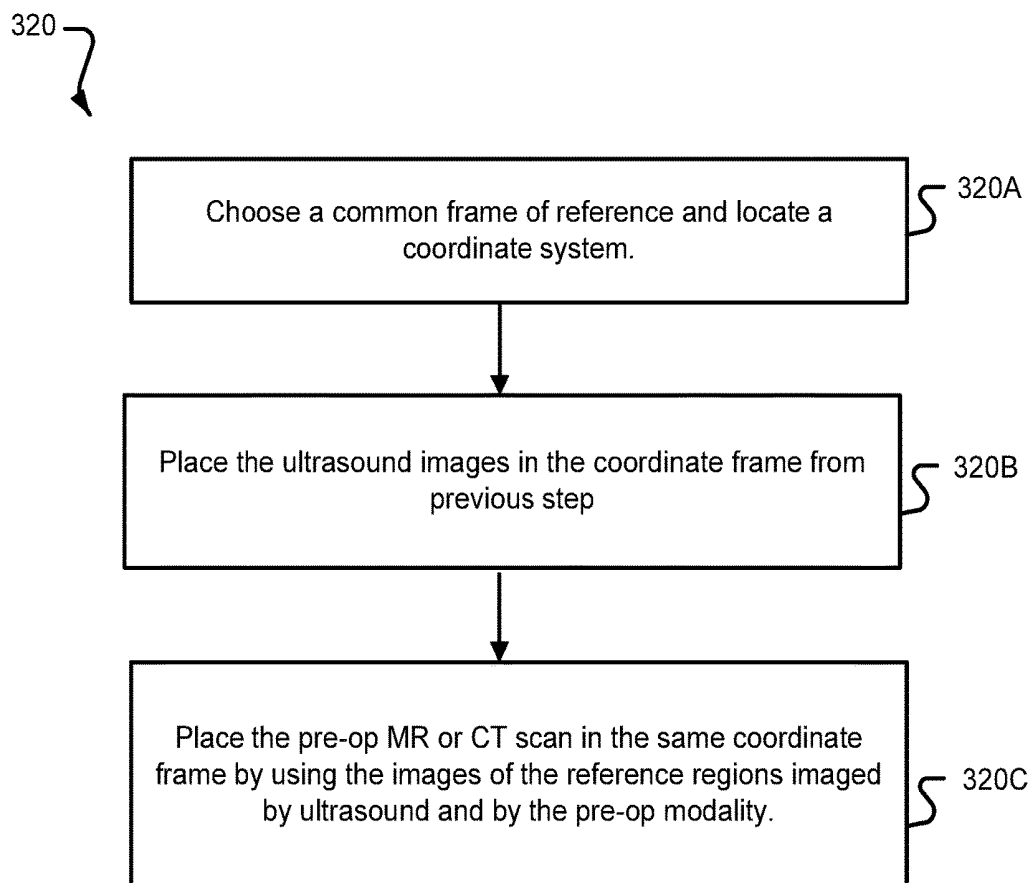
320

Choose a common frame of reference and locate a coordinate system.

320A

Place the ultrasound images in the coordinate frame from previous step

320B

Place the pre-op MR or CT scan in the same coordinate frame by using the images of the reference regions imaged by ultrasound and by the pre-op modality.

320C